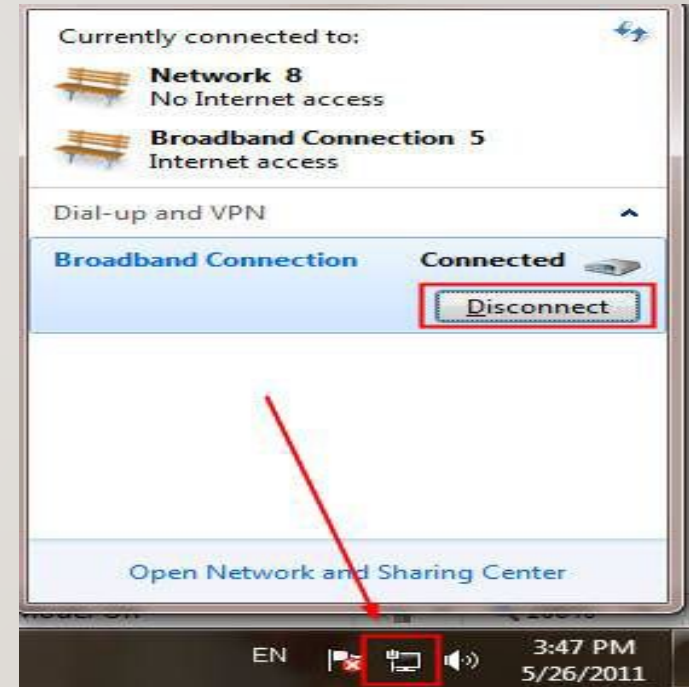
Currently connected to:

Network 8
No Internet access

Broadband Connection 5
Internet access

Dial-up and VPN

Broadband Connection
Connected

Disconnect

Open Network and Sharing Center

EN

3:47 PM
5/26/2011